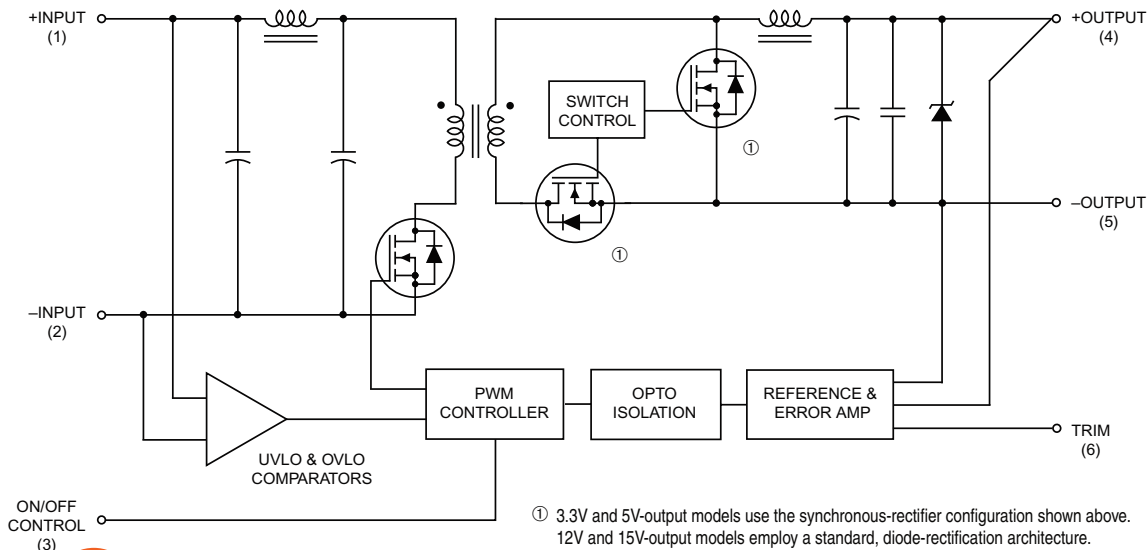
+INPUT
(1)

–INPUT
(2)

SWITCH CONTROL

①

①

+OUTPUT
(4)

–OUTPUT
(5)

PWM CONTROLLER

OPTO ISOLATION

REFERENCE & ERROR AMP

TRIM
(6)

UVLO & OVLO COMPARATORS

ON/OFF CONTROL
(3)

① 3.3V and 5V-output models use the synchronous-rectifier configuration shown above. 12V and 15V-output models employ a standard, diode-rectification architecture.